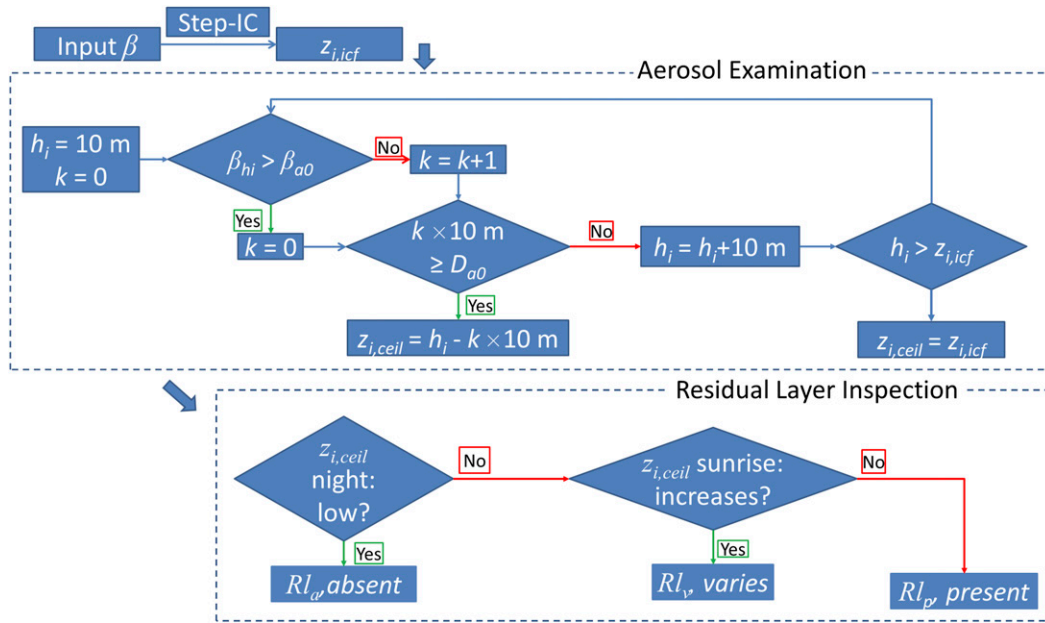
Input $\beta$

Step-IC

$z_{i,icf}$

Aerosol Examination

$h_i$ = 10 m
$k$ = 0

$\beta_{hi} > \beta_{a0}$

No

$k = k+1$

Yes

$k$ = 0

$k \times 10$ m
$\geq D_{a0}$

No

$h_i = h_i$+10 m

$h_i > z_{i,icf}$

Yes

$z_{i,ceil} = h_i - k \times 10$ m

$z_{i,ceil} = z_{i,icf}$

Residual Layer Inspection

$z_{i,ceil}$
night:
low?

No

$z_{i,ceil}$ sunrise:
increases?

No

Yes

$Rl_a$, absent

Yes

$Rl_v$, varies

$Rl_p$, present